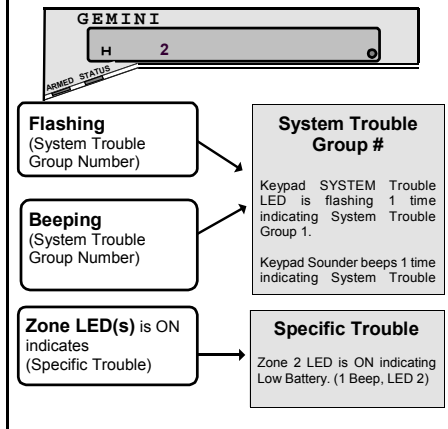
GEMINI

H 2

ARMED STATUS

Flashing (System Trouble Group Number)

Beeping (System Trouble Group Number)

System Trouble Group #

Keypad SYSTEM Trouble LED is flashing 1 time indicating System Trouble Group 1.

Keypad Sounder beeps 1 time indicating System Trouble

Zone LED(s) is ON indicates (Specific Trouble)

Specific Trouble

Zone 2 LED is ON indicating Low Battery. (1 Beep, LED 2)